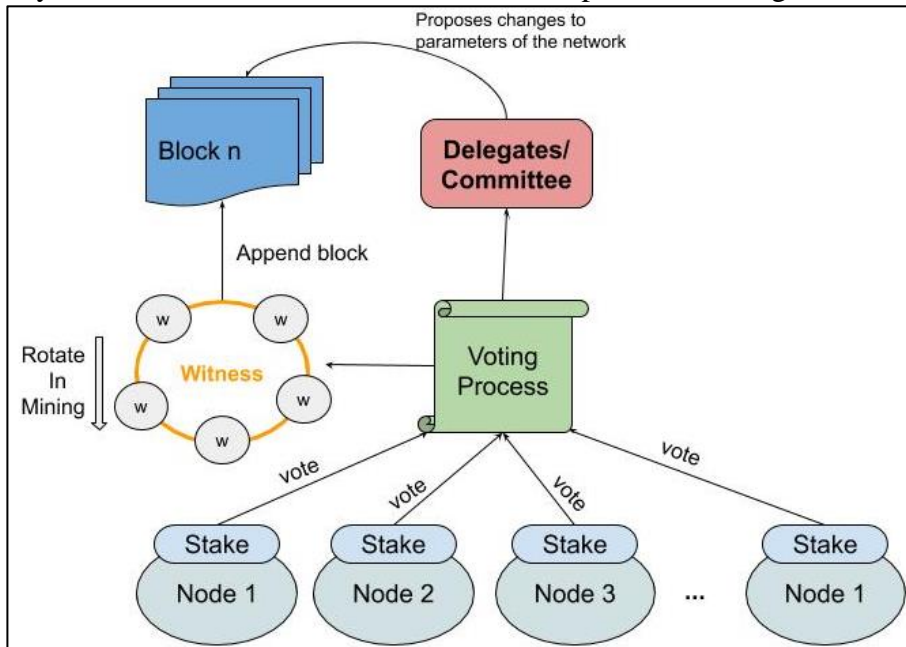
Proposes changes to parameters of the network

Block n

Delegates/ Committee

Append block

Rotate In Mining

w

w

w

w

w

Witness

Voting Process

vote

vote

vote

vote

Stake

Node 1

Stake

Node 2

Stake

Node 3

...

Stake

Node 1